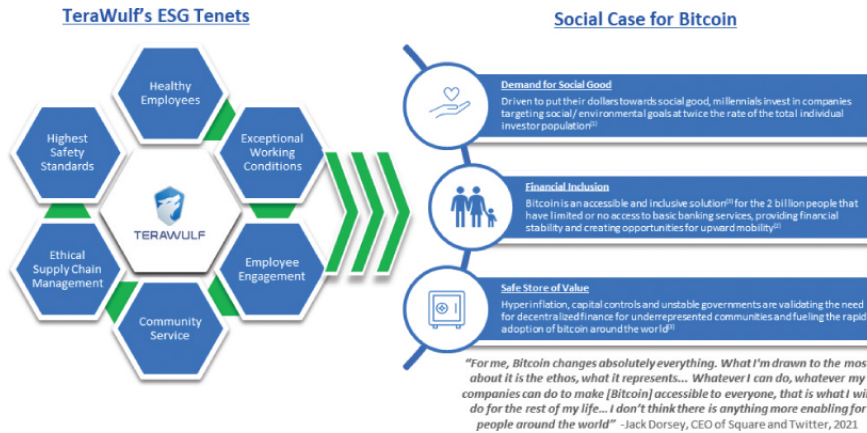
TeraWulf's ESG Tenets

Healthy Employees

Highest Safety Standards

Exceptional Working Conditions

TERAWULF

Ethical Supply Chain Management

Employee Engagement

Community Service

Social Case for Bitcoin

Demand for Social Good

Driven to put their dollars towards social good, millennials invest in companies targeting social / environmental goals at twice the rate of the total individual investor population$^{(1)}$

Financial Inclusion

Bitcoin is an accessible and inclusive solution$^{(1)}$ for the 2 billion people that have limited or no access to basic banking services, providing financial stability and creating opportunities for upward mobility$^{(2)}$

Safe Store of Value

Hyperinflation, capital controls and unstable governments are validating the need for decentralized finance for underrepresented communities and fueling the rapid adoption of bitcoin around the world$^{(3)}$

"For me, Bitcoin changes absolutely everything. What I'm drawn to the mos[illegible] about it is the ethos, what it represents... Whatever I can do, whatever my companies can do to make [Bitcoin] accessible to everyone, that is what I wi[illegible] do for the rest of my life... I don't think there is anything more enabling for people around the world" -Jack Dorsey, CEO of Square and Twitter, 2021